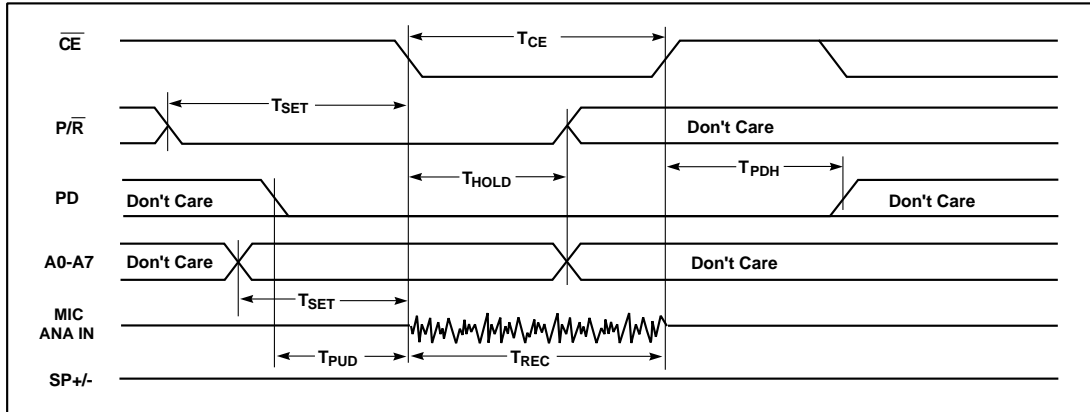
$\overline{CE}$

$T_{CE}$

$P/\overline{R}$

$T_{SET}$

Don't Care

$T_{HOLD}$

$T_{PDH}$

PD

Don't Care

Don't Care

A0-A7

Don't Care

Don't Care

$T_{SET}$

MIC
ANA IN

$T_{PUD}$

$T_{REC}$

SP+/-